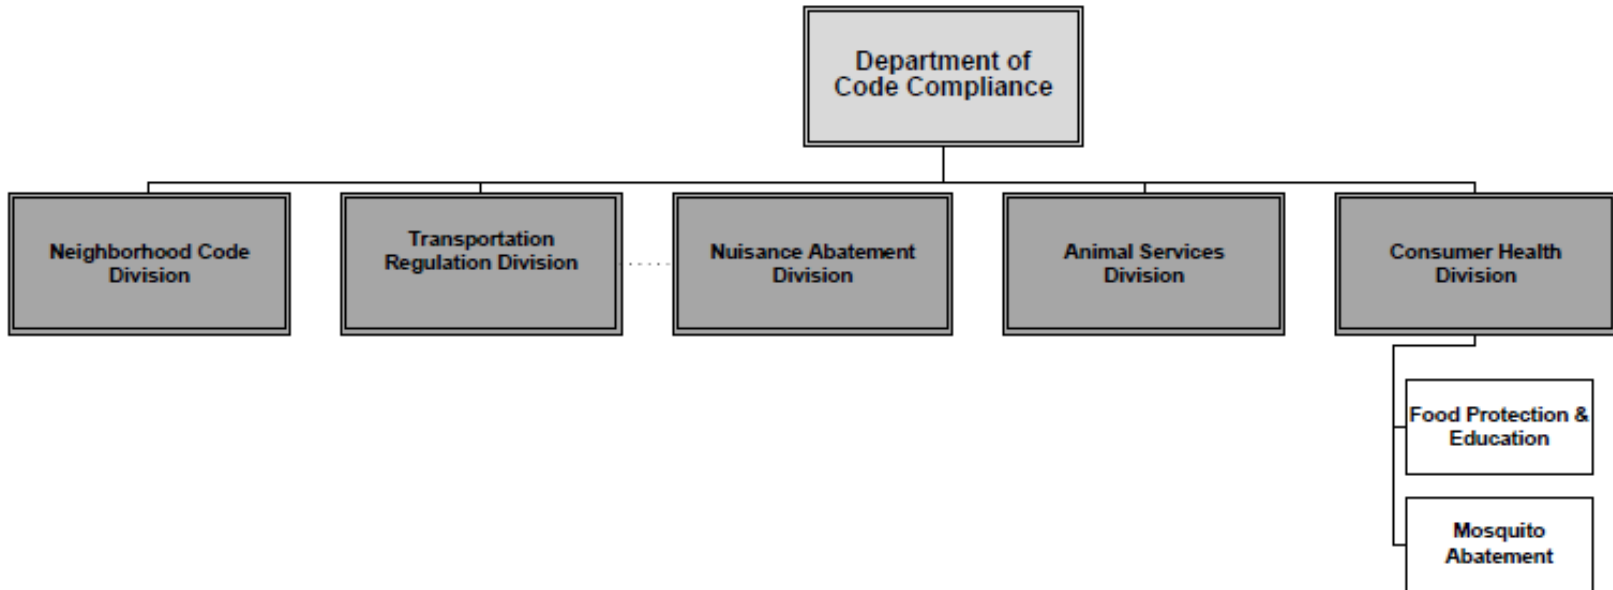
Department of Code Compliance

Neighborhood Code Division

Transportation Regulation Division

Nuisance Abatement Division

Animal Services Division

Consumer Health Division

Food Protection & Education

Mosquito Abatement